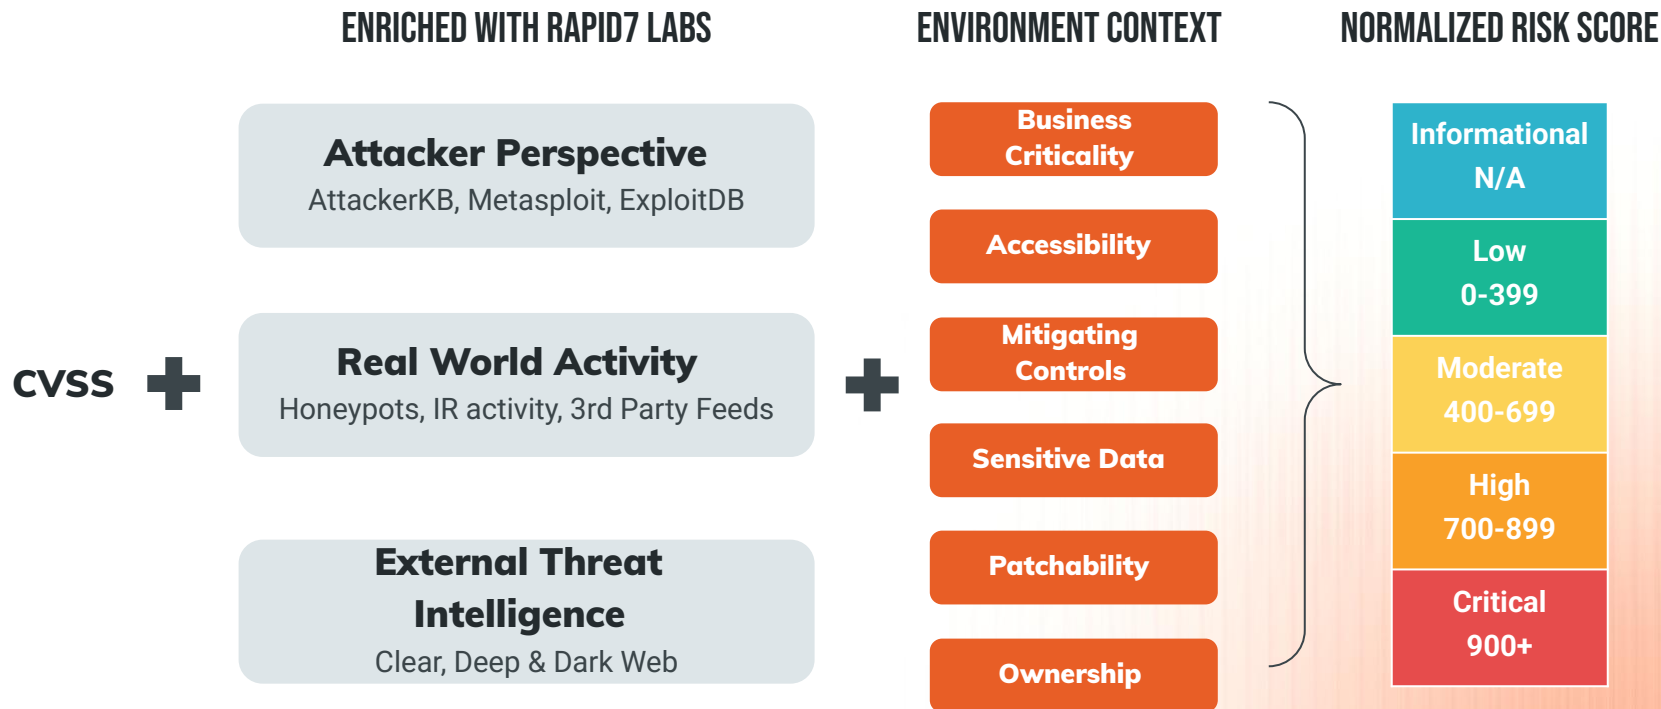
ENRICHED WITH RAPID7 LABS

ENVIRONMENT CONTEXT

NORMALIZED RISK SCORE

CVSS

Attacker Perspective
AttackerKB, Metasploit, ExploitDB

Real World Activity
Honeypots, IR activity, 3rd Party Feeds

External Threat Intelligence
Clear, Deep & Dark Web

Business Criticality

Accessibility

Mitigating Controls

Sensitive Data

Patchability

Ownership

Informational
N/A

Low
0-399

Moderate
400-699

High
700-899

Critical
900+